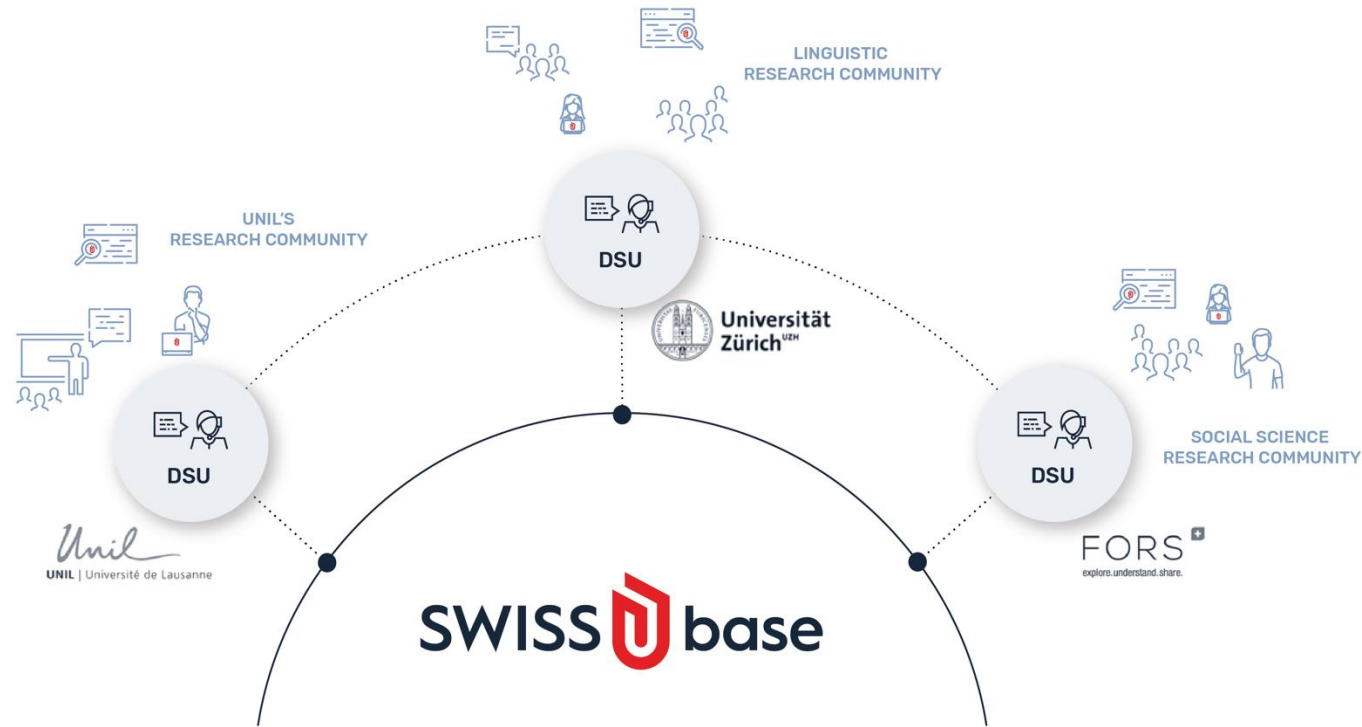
LINGUISTIC
RESEARCH COMMUNITY

UNIL'S
RESEARCH COMMUNITY

DSU

Universität
Zürich$^{UZH}$

DSU

DSU

SOCIAL SCIENCE
RESEARCH COMMUNITY

Unil
UNIL | Université de Lausanne

FORS
explore.understand.share.

SWISS base